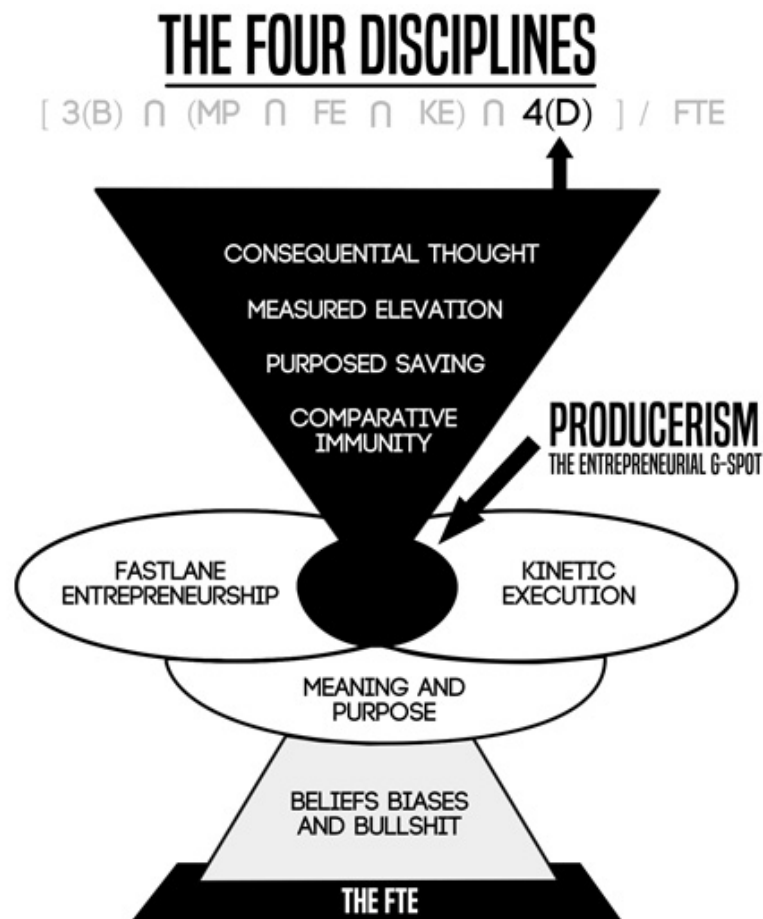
THE FOUR DISCIPLINES

$[\ 3(B) \cap (MP \cap FE \cap KE) \cap 4(D)\ ] / FTE$

CONSEQUENTIAL THOUGHT

MEASURED ELEVATION

PURPOSED SAVING

COMPARATIVE IMMUNITY

PRODUCERISM

THE ENTREPRENEURIAL G-SPOT

FASTLANE ENTREPRENEURSHIP

KINETIC EXECUTION

MEANING AND PURPOSE

BELIEFS BIASES AND BULLSHIT

THE FTE